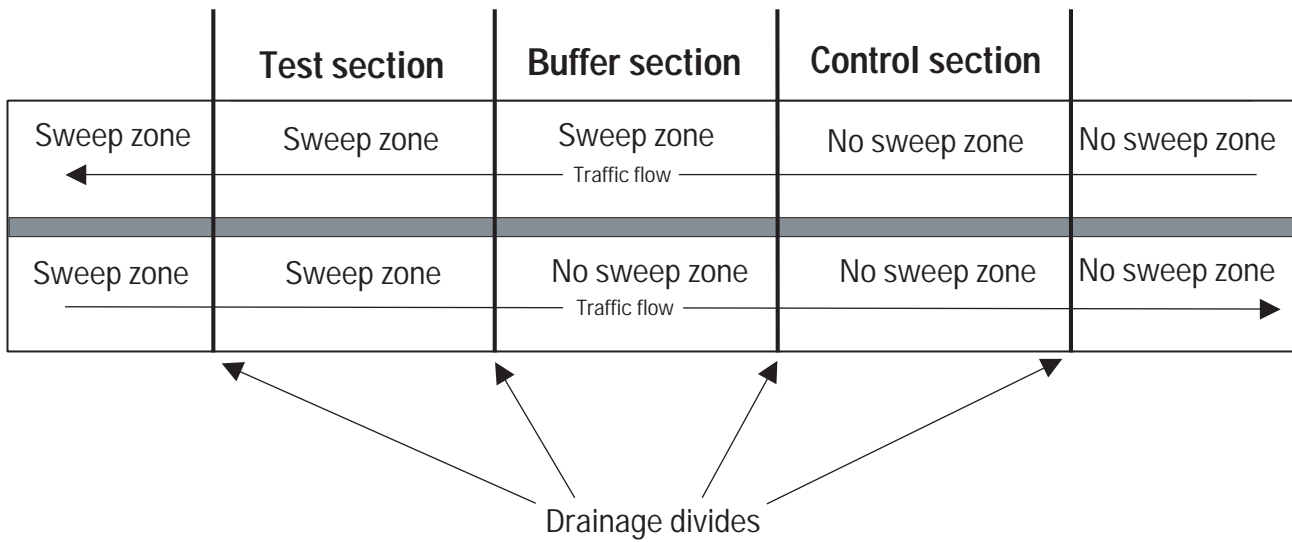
Test section
Buffer section
Control section

Sweep zone
Sweep zone
Sweep zone
No sweep zone
No sweep zone

Traffic flow

Sweep zone
Sweep zone
No sweep zone
No sweep zone
No sweep zone

Traffic flow

Drainage divides